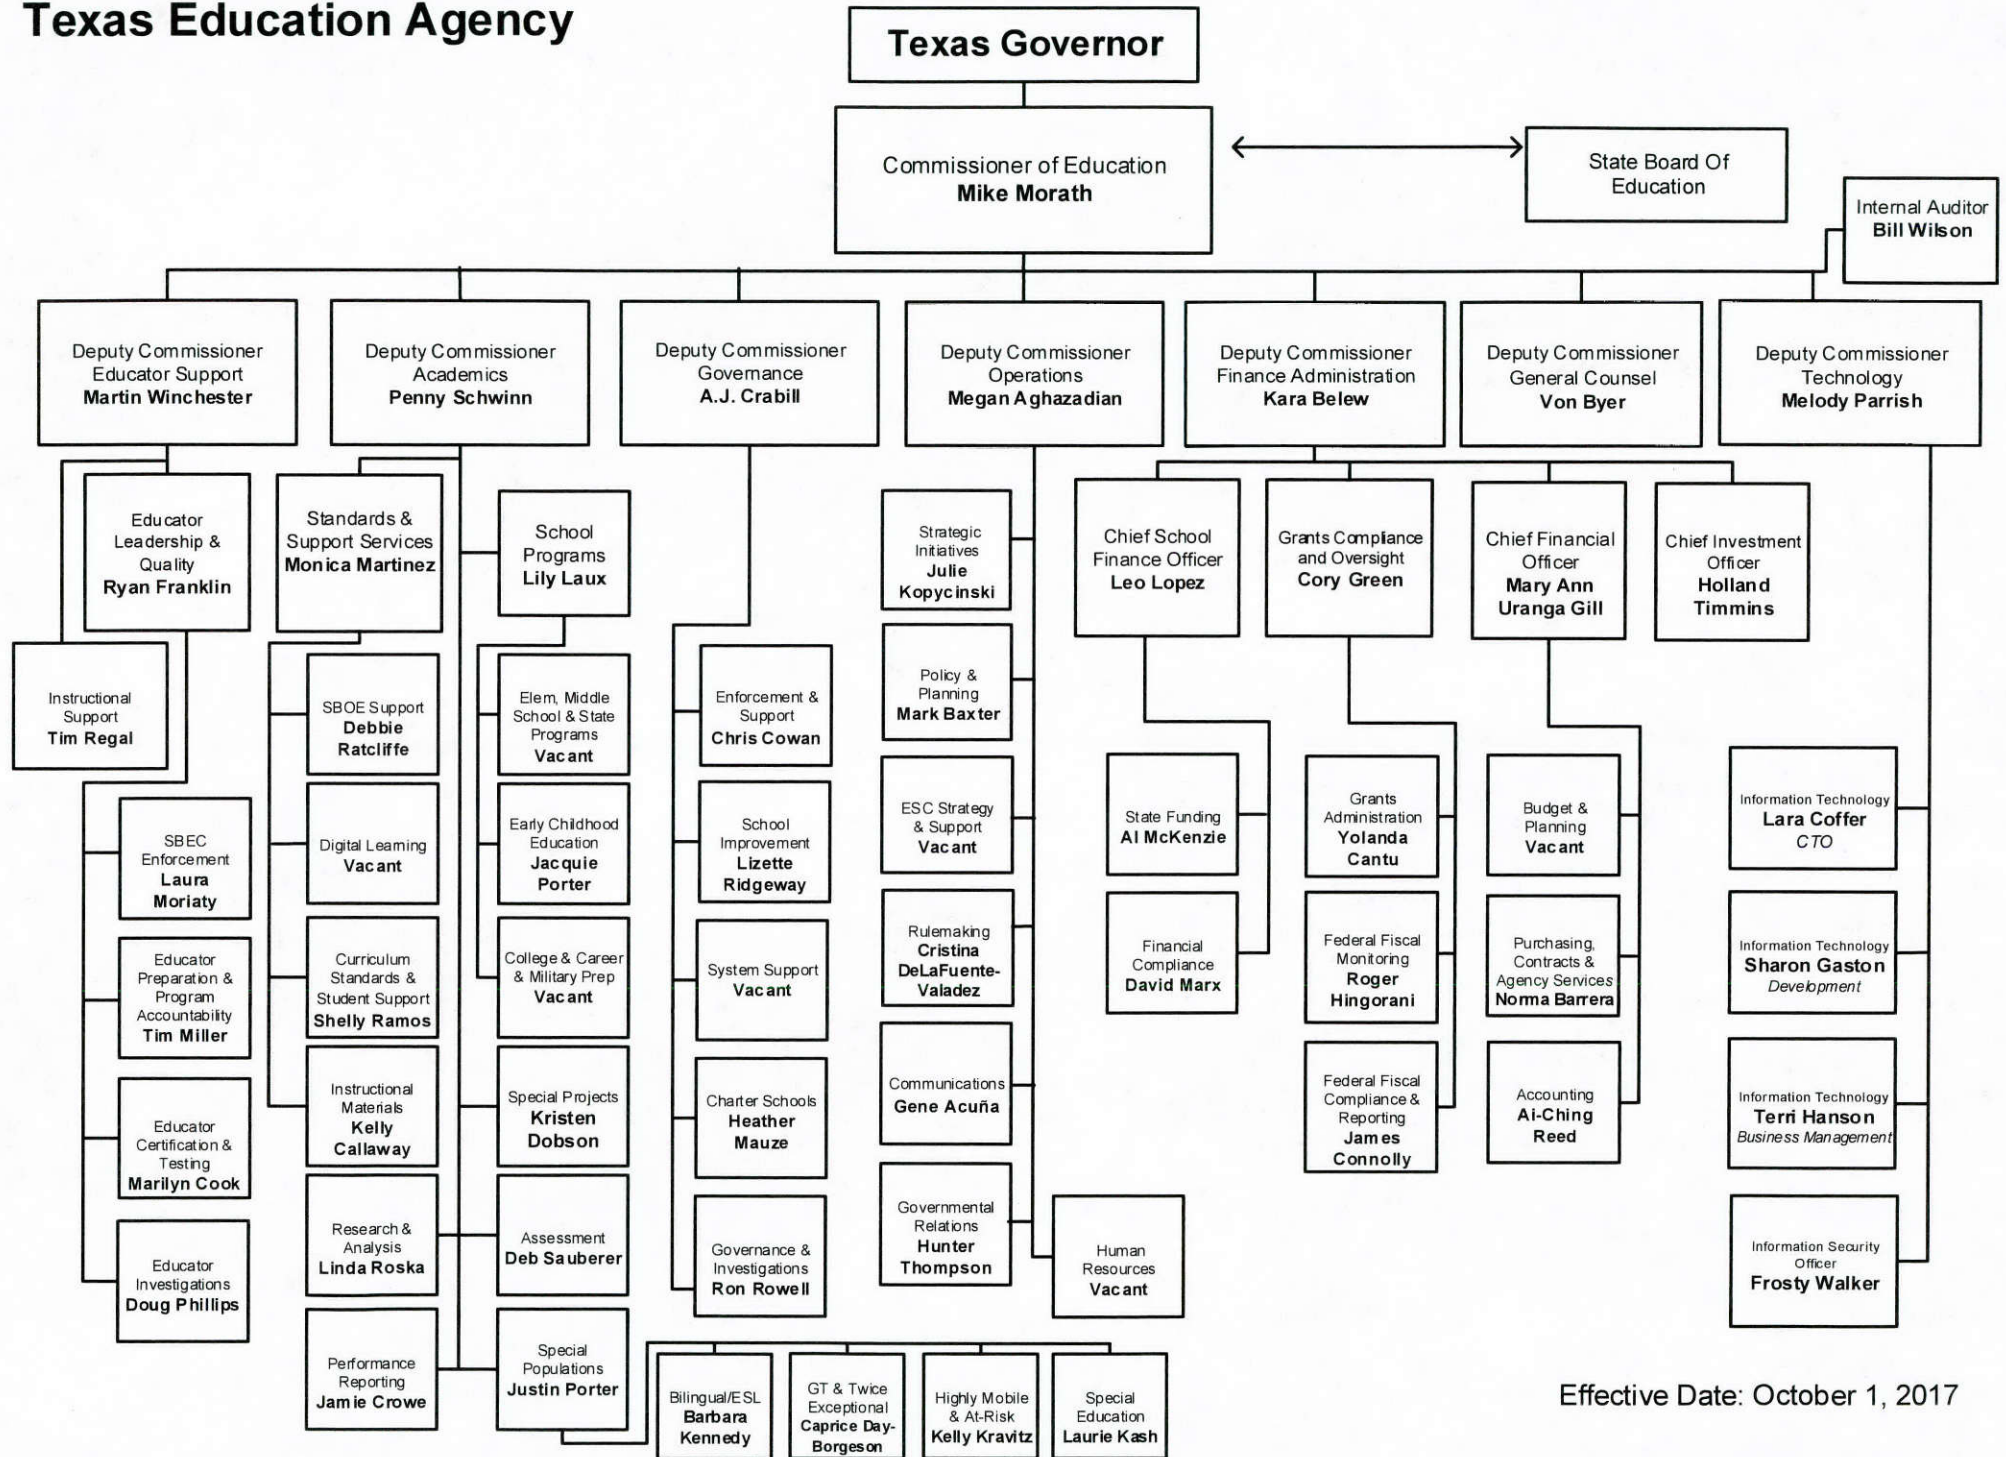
Texas Education Agency

Texas Governor

Commissioner of Education
Mike Morath

State Board Of Education

Internal Auditor
Bill Wilson

Deputy Commissioner
Educator Support
Martin Winchester

Deputy Commissioner
Academics
Penny Schwinn

Deputy Commissioner
Governance
A.J. Crabill

Deputy Commissioner
Operations
Megan Aghazadian

Deputy Commissioner
Finance Administration
Kara Belew

Deputy Commissioner
General Counsel
Von Byer

Deputy Commissioner
Technology
Melody Parrish

Educator Leadership & Quality
Ryan Franklin

Instructional Support
Tim Regal

SBEC Enforcement
Laura Moriaty

Educator Preparation & Program Accountability
Tim Miller

Educator Certification & Testing
Marilyn Cook

Educator Investigations
Doug Phillips

Standards & Support Services
Monica Martinez

SBOE Support
Debbie Ratcliffe

Digital Learning
Vacant

Curriculum Standards & Student Support
Shelly Ramos

Instructional Materials
Kelly Callaway

Research & Analysis
Linda Roska

Performance Reporting
Jamie Crowe

School Programs
Lily Laux

Elem, Middle School & State Programs
Vacant

Early Childhood Education
Jacquie Porter

College & Career & Military Prep
Vacant

Special Projects
Kristen Dobson

Assessment
Deb Sauberer

Special Populations
Justin Porter

Bilingual/ESL
Barbara Kennedy

GT & Twice Exceptional
Caprice Day-Borgeson

Highly Mobile & At-Risk
Kelly Kravitz

Special Education
Laurie Kash

Enforcement & Support
Chris Cowan

School Improvement
Lizette Ridgeway

System Support
Vacant

Charter Schools
Heather Mauze

Governance & Investigations
Ron Rowell

Strategic Initiatives
Julie Kopycinski

Policy & Planning
Mark Baxter

ESC Strategy & Support
Vacant

Rulemaking
Cristina DeLaFuente-Valadez

Communications
Gene Acuña

Governmental Relations
Hunter Thompson

Human Resources
Vacant

Chief School Finance Officer
Leo Lopez

State Funding
Al McKenzie

Financial Compliance
David Marx

Grants Compliance and Oversight
Cory Green

Grants Administration
Yolanda Cantu

Federal Fiscal Monitoring
Roger Hingorani

Federal Fiscal Compliance & Reporting
James Connolly

Chief Financial Officer
Mary Ann Uranga Gill

Budget & Planning
Vacant

Purchasing, Contracts & Agency Services
Norma Barrera

Accounting
Ai-Ching Reed

Chief Investment Officer
Holland Timmins

Information Technology
Lara Coffer
CTO

Information Technology
Sharon Gaston
Development

Information Technology
Terri Hanson
Business Management

Information Security Officer
Frosty Walker

Effective Date: October 1, 2017